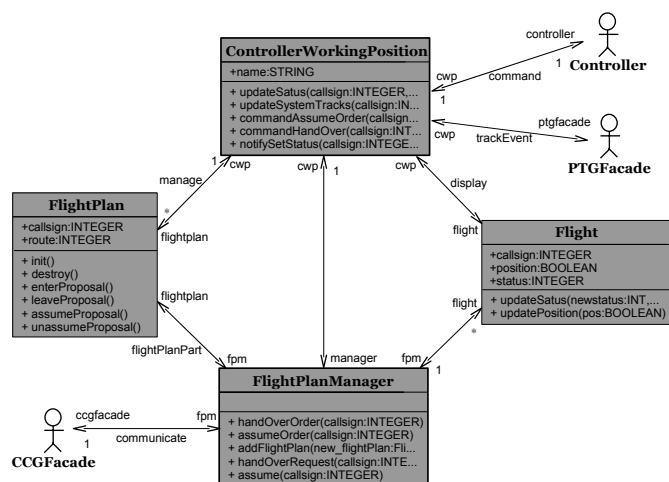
ControllerWorkingPosition

+name:STRING

+ updateSatus(callsign:INTEGER,...
+ updateSystemTracks(callsign:IN...
+ commandAssumeOrder(callsign:...
+ commandHandOver(callsign:INT...
+ notifySetStatus(callsign:INTEGE...

controller
1
cwp
command
1
Controller

ptgfacade
cwp
trackEvent
PTGFacade

1
manage
cwp
cwp
1
cwp
display

*
flightplan

FlightPlan

+callsign:INTEGER
+route:INTEGER

+ init()
+ destroy()
+ enterProposal()
+ leaveProposal()
+ assumeProposal()
+ unassumeProposal()

flight

Flight

+callsign:INTEGER
+position:BOOLEAN
+status:INTEGER

+ updateSatus(newstatus:INT,...
+ updatePosition(pos:BOOLEAN)

flightplan
flight
*
flightPlanPart
fpm
manager
fpm
1

FlightPlanManager

+ handOverOrder(callsign:INTEGER)
+ assumeOrder(callsign:INTEGER)
+ addFlightPlan(new_flightPlan:Fli...
+ handOverRequest(callsign:INTE...
+ assume(callsign:INTEGER)

ccgfacade
fpm
1
communicate
CCGFacade